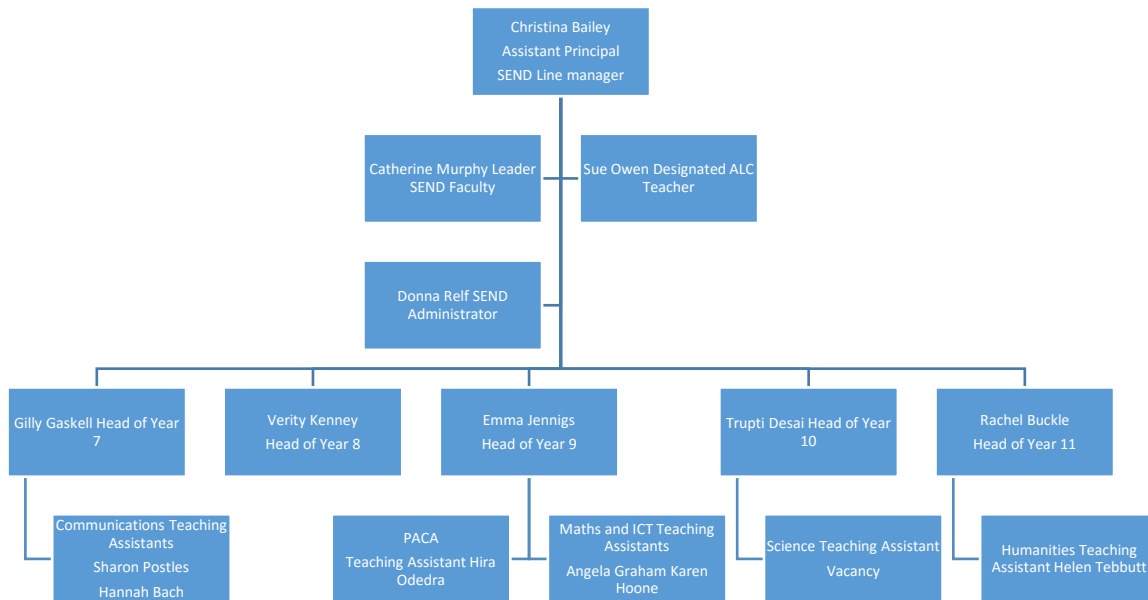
Christina Bailey
Assistant Principal
SEND Line manager

Catherine Murphy Leader SEND Faculty

Sue Owen Designated ALC Teacher

Donna Relf SEND Administrator

Gilly Gaskell Head of Year 7

Verity Kenney
Head of Year 8

Emma Jennigs
Head of Year 9

Trupti Desai Head of Year 10

Rachel Buckle
Head of Year 11

Communications Teaching Assistants
Sharon Postles
Hannah Bach

PACA
Teaching Assistant Hira Odedra

Maths and ICT Teaching Assistants
Angela Graham Karen Hoone

Science Teaching Assistant
Vacancy

Humanities Teaching Assistant Helen Tebbutt